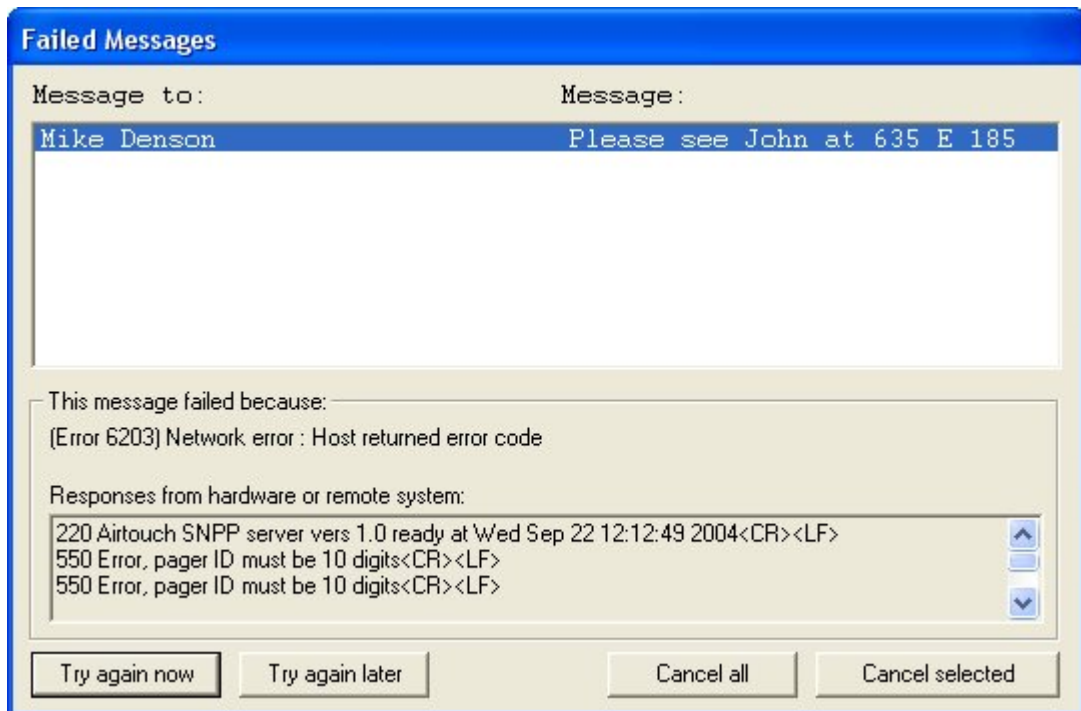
Failed Messages

Message to: Message:

Mike Denson Please see John at 635 E 185

This message failed because:

(Error 6203) Network error : Host returned error code

Responses from hardware or remote system:

220 Airtouch SNPP server vers 1.0 ready at Wed Sep 22 12:12:49 2004<CR><LF>
550 Error, pager ID must be 10 digits<CR><LF>
550 Error, pager ID must be 10 digits<CR><LF>

Try again now | Try again later | Cancel all | Cancel selected